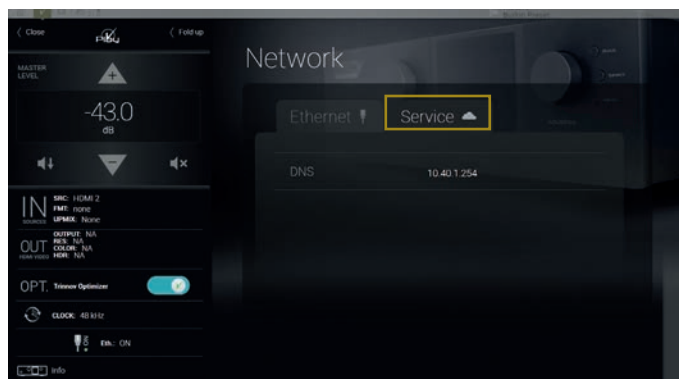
〈 Close

〈 Fold up

MASTER LEVEL

-43.0
dB

IN
SOURCES
SRC: HDMI 2
FMT: none
UPMIX: None

OUT
HDMI VIDEO
OUTPUT: NA
RES: NA
COLOR: NA
HDR: NA

OPT. Trinnov Optimizer

CLOCK: 48 kHz

Eth.: ON

Info

Network

Ethernet

Service

DNS

10.40.1.254